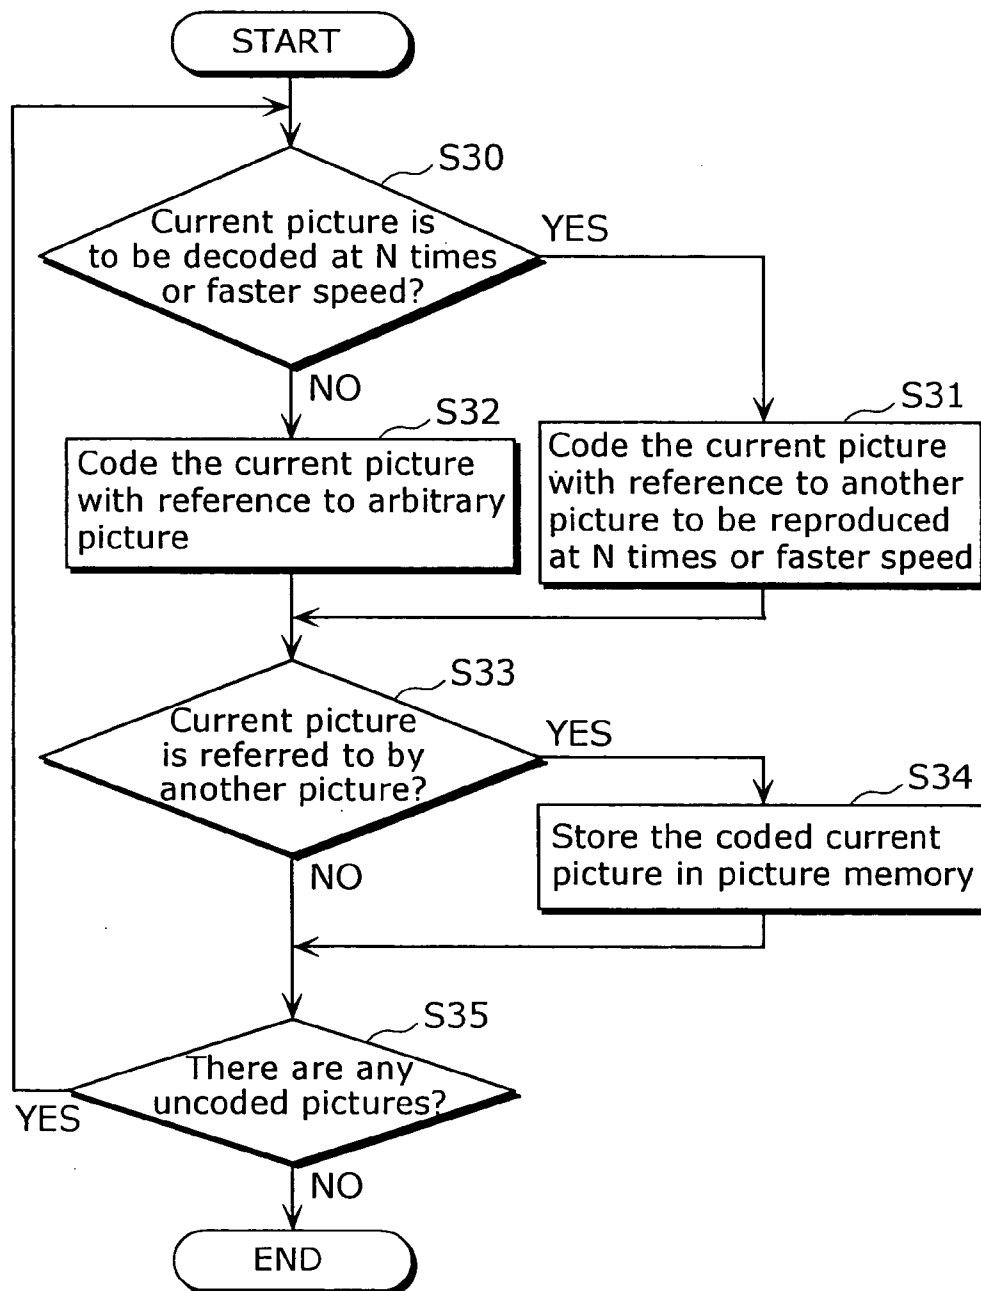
START

S30

Current picture is to be decoded at N times or faster speed?

YES

NO

S32

Code the current picture with reference to arbitrary picture

S31

Code the current picture with reference to another picture to be reproduced at N times or faster speed

S33

Current picture is referred to by another picture?

YES

S34

Store the coded current picture in picture memory

NO

S35

There are any uncoded pictures?

YES

NO

END